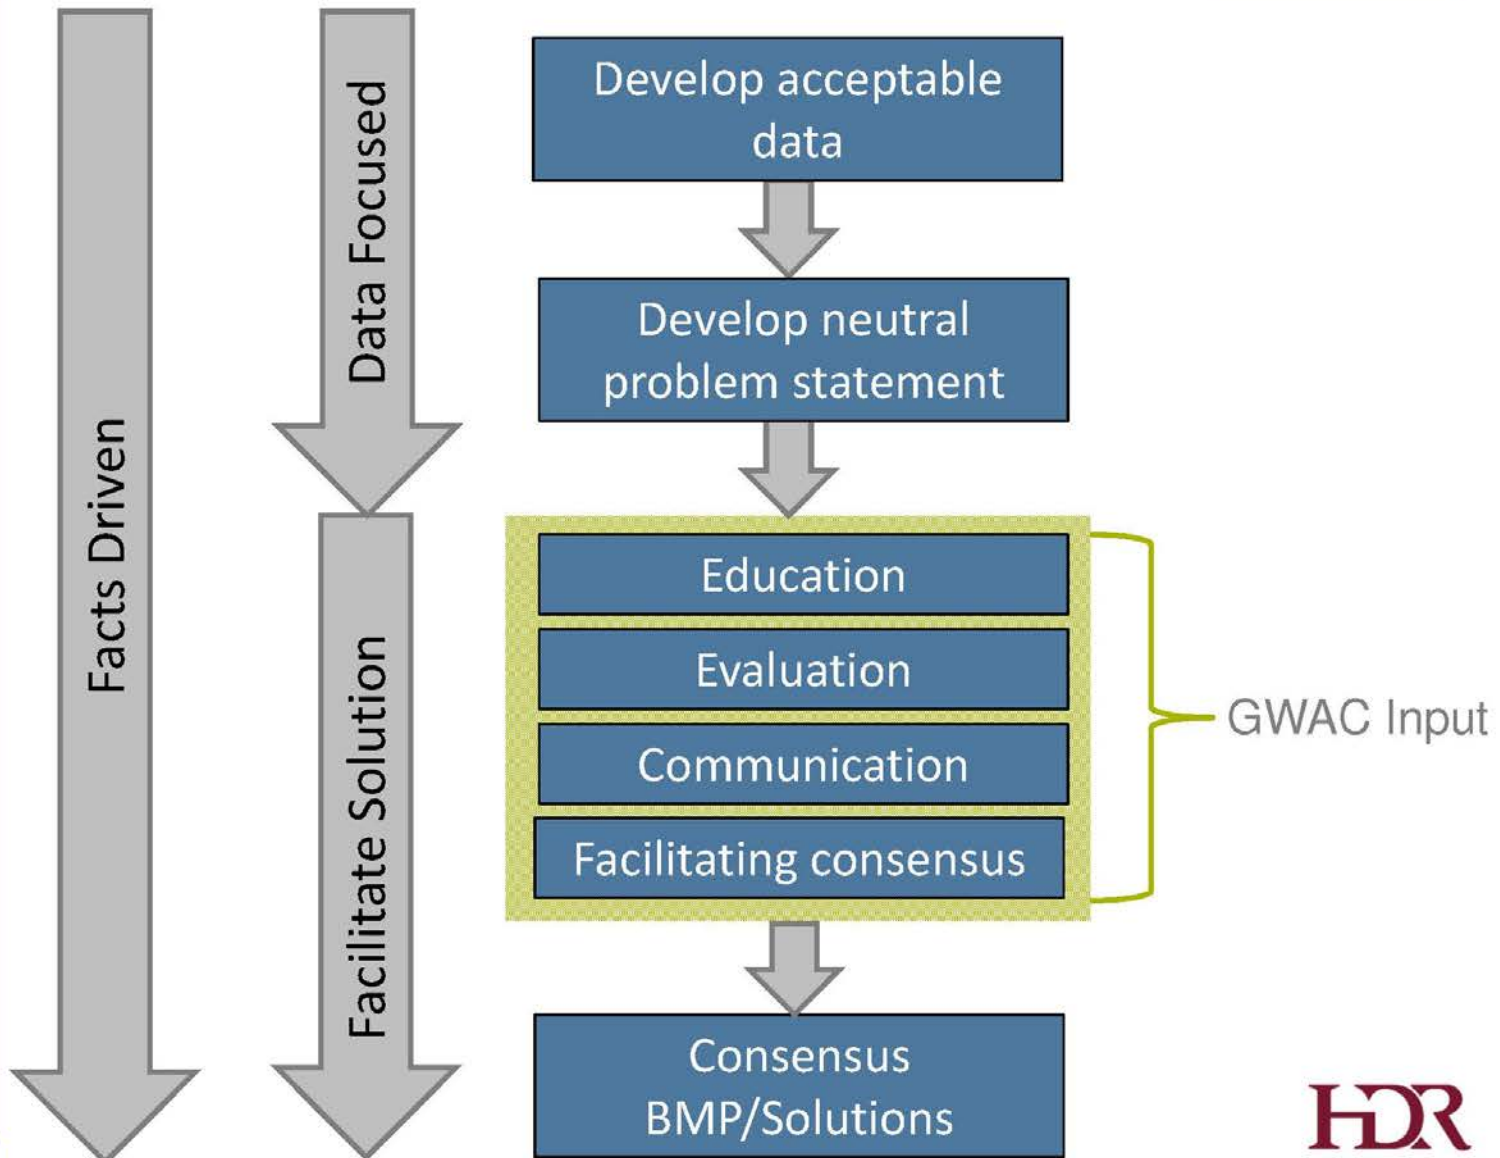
Facts Driven

Data Focused

Facilitate Solution

Develop acceptable data

Develop neutral problem statement

Education

Evaluation

Communication

Facilitating consensus

GWAC Input

Consensus BMP/Solutions

HDR